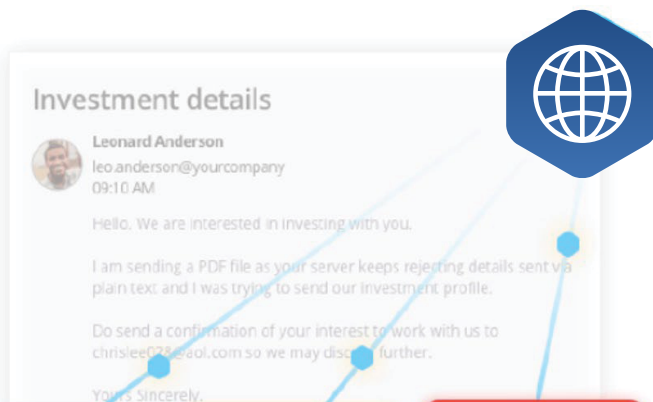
Investment details

Leonard Anderson
leo.anderson@yourcompany
09:10 AM

Hello. We are interested in investing with you.

I am sending a PDF file as your server keeps rejecting details sent via plain text and I was trying to send our investment profile.

Do send a confirmation of your interest to work with us to chrislee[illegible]@aol.com so we may disc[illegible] further.

Yours Sincerely,